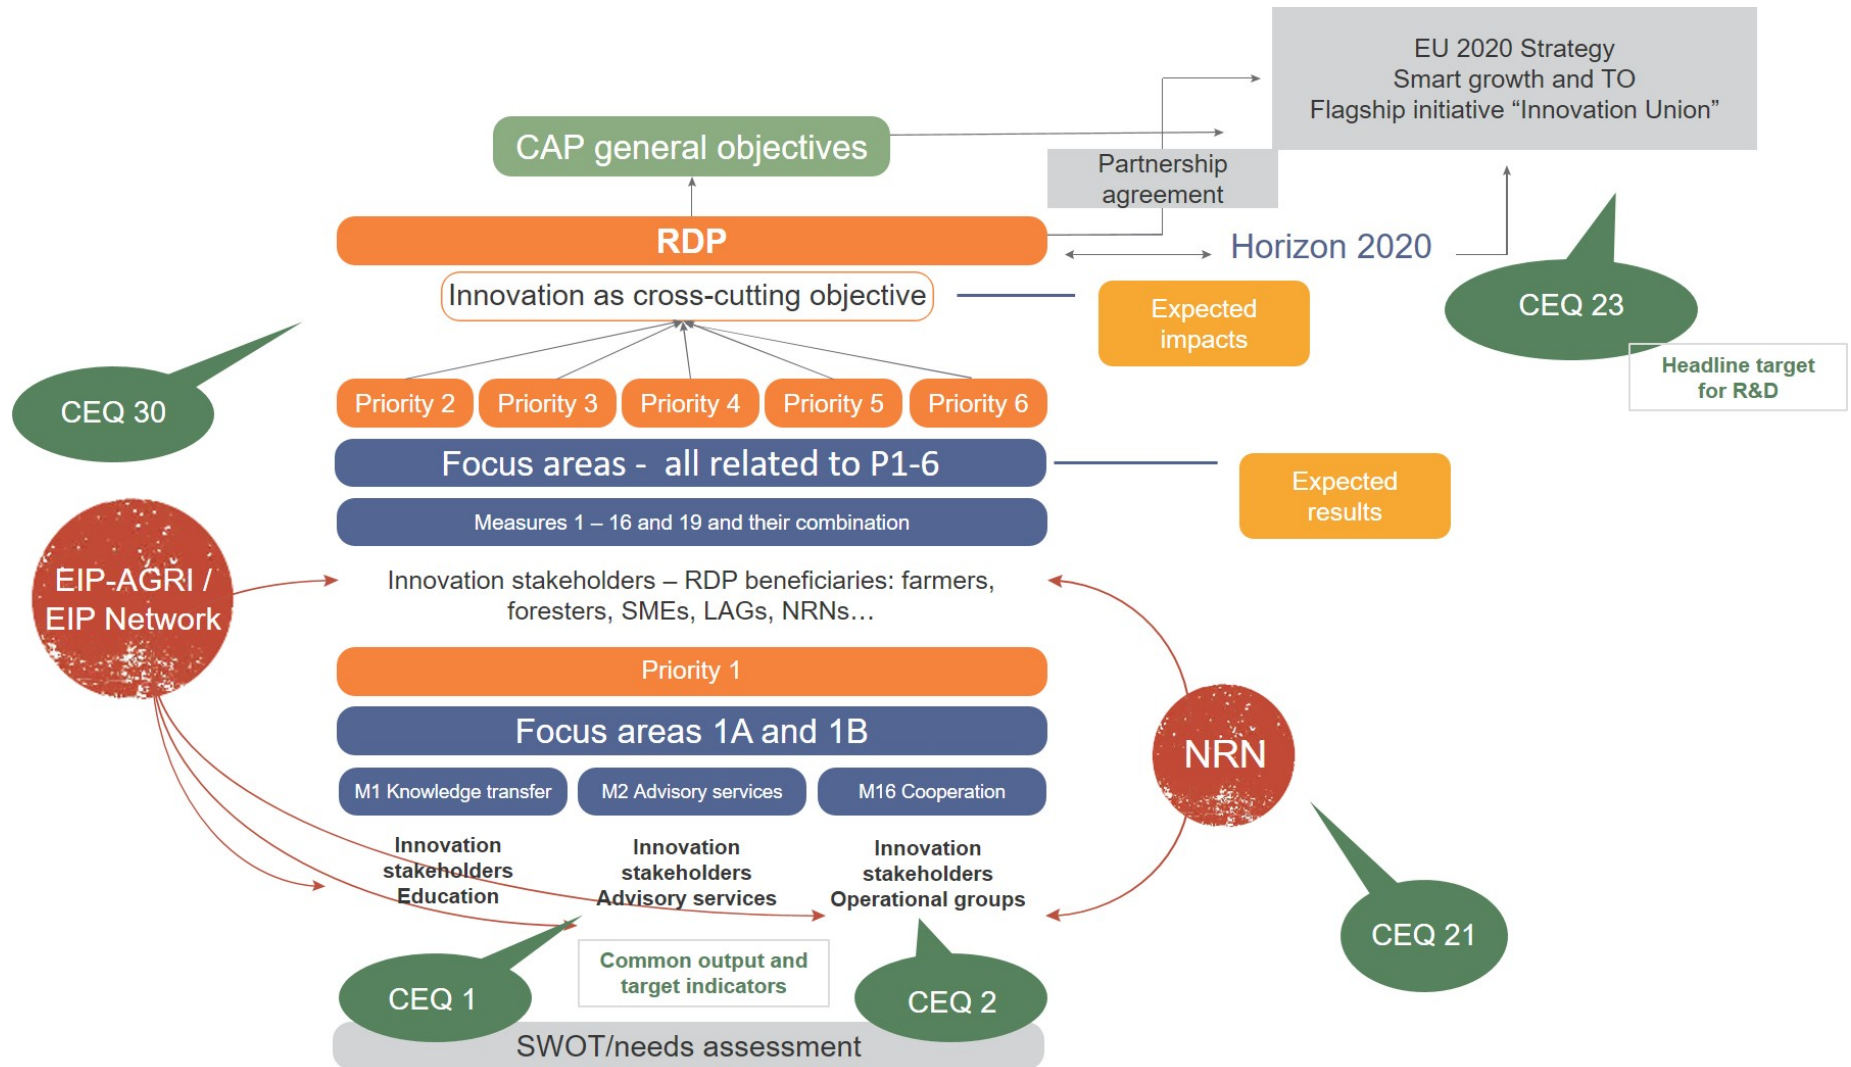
EU 2020 Strategy
Smart growth and TO
Flagship initiative “Innovation Union”

CAP general objectives

Partnership agreement

RDP

Horizon 2020

Innovation as cross-cutting objective

Expected impacts

CEQ 23

Headline target for R&D

CEQ 30

Priority 2 | Priority 3 | Priority 4 | Priority 5 | Priority 6

Focus areas - all related to P1-6

Expected results

Measures 1 – 16 and 19 and their combination

EIP-AGRI / EIP Network

Innovation stakeholders – RDP beneficiaries: farmers, foresters, SMEs, LAGs, NRNs…

Priority 1

Focus areas 1A and 1B

NRN

M1 Knowledge transfer | M2 Advisory services | M16 Cooperation

Innovation stakeholders Education

Innovation stakeholders Advisory services

Innovation stakeholders Operational groups

CEQ 21

Common output and target indicators

CEQ 1

CEQ 2

SWOT/needs assessment